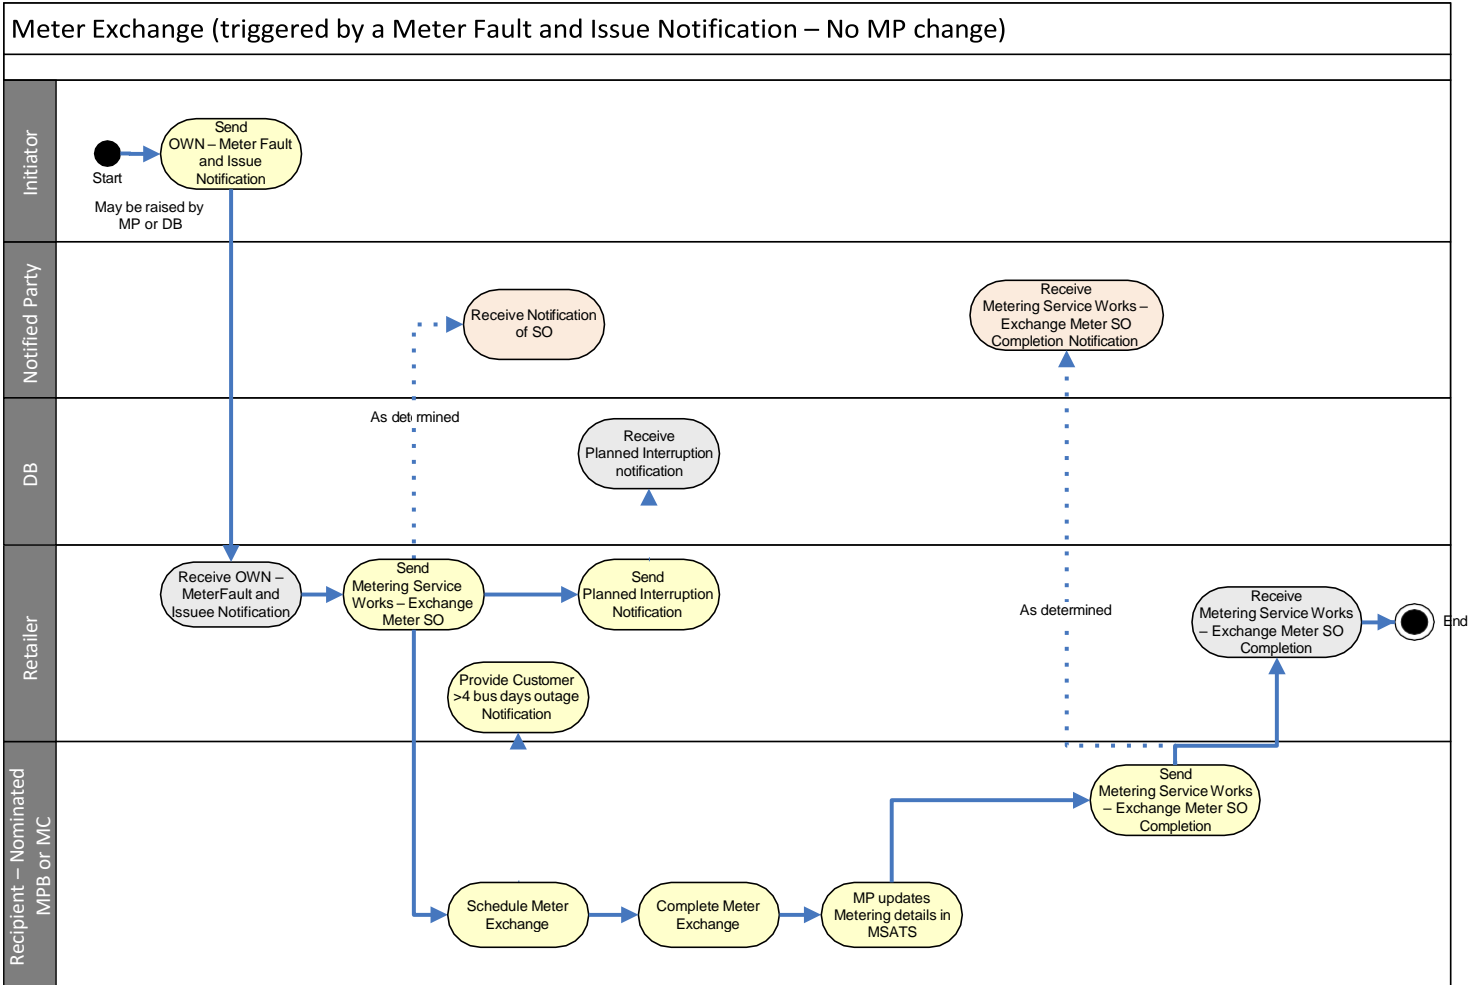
Meter Exchange (triggered by a Meter Fault and Issue Notification – No MP change)

Initiator

Start

Send OWN – Meter Fault and Issue Notification

May be raised by MP or DB

Notified Party

Receive Notification of SO

Receive Metering Service Works – Exchange Meter SO Completion Notification

DB

As determined

Receive Planned Interruption notification

Retailer

Receive OWN – MeterFault and Issuee Notification

Send Metering Service Works – Exchange Meter SO

Send Planned Interruption Notification

As determined

Receive Metering Service Works – Exchange Meter SO Completion

End

Provide Customer >4 bus days outage Notification

Recipient – Nominated MPB or MC

Send Metering Service Works – Exchange Meter SO Completion

Schedule Meter Exchange

Complete Meter Exchange

MP updates Metering details in MSATS